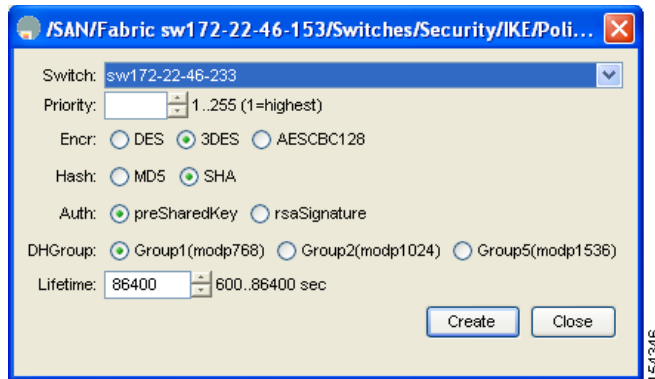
/SAN/Fabric sw172-22-46-153/Switches/Security/IKE/Poli...

Switch: sw172-22-46-233

Priority: 1..255 (1=highest)

Encr: DES 3DES AESCBC128

Hash: MD5 SHA

Auth: preSharedKey rsaSignature

DHGroup: Group1(modp768) Group2(modp1024) Group5(modp1536)

Lifetime: 86400 600..86400 sec

Create Close

154346